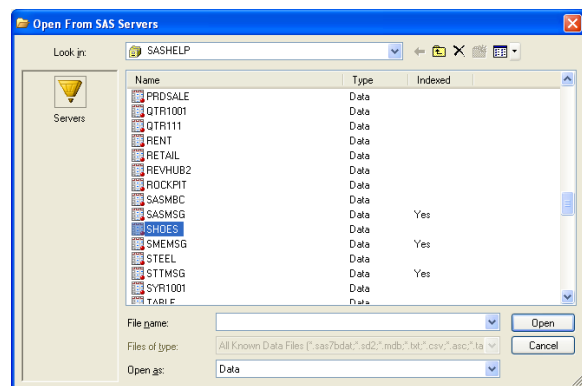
Open From SAS Servers

Look in: SASHELP

Servers

| Name | Type | Indexed |
|---|---|---|
| PRDSALE | Data | |
| QTR1001 | Data | |
| QTR111 | Data | |
| RENT | Data | |
| RETAIL | Data | |
| REVHUB2 | Data | |
| ROCKPIT | Data | |
| SASMBC | Data | |
| SASMSG | Data | Yes |
| SHOES | Data | |
| SMEMSG | Data | Yes |
| STEEL | Data | |
| STTMSG | Data | Yes |
| SYR1001 | Data | |
| TABLE | Data | |

File name:
Files of type: All Known Data Files (*.sas7bdat;*.sd2;*.mdb;*.txt;*.csv;*.asc;*.ta
Open as: Data

Open
Cancel